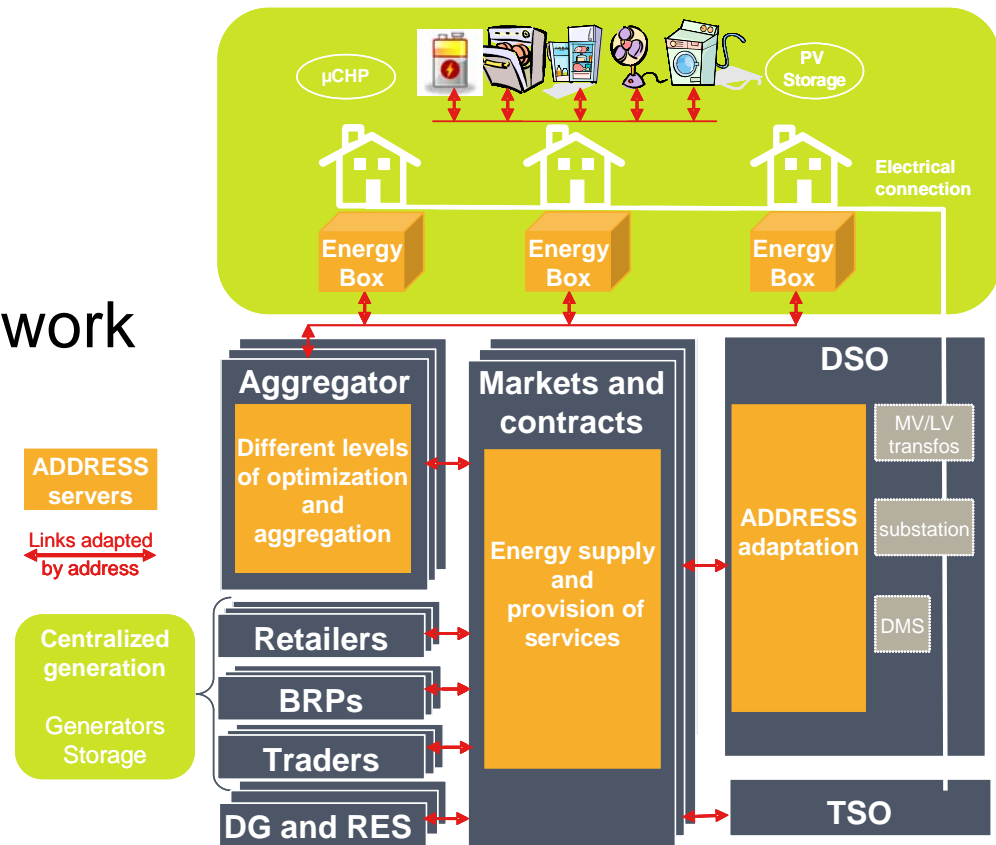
µCHP

PV Storage

Electrical connection

Energy Box

Energy Box

Energy Box

work

Aggregator

Different levels of optimization and aggregation

Markets and contracts

Energy supply and provision of services

DSO

ADDRESS adaptation

MV/LV transfos

substation

DMS

ADDRESS servers

Links adapted by address

Centralized generation

Generators Storage

Retailers

BRPs

Traders

DG and RES

TSO